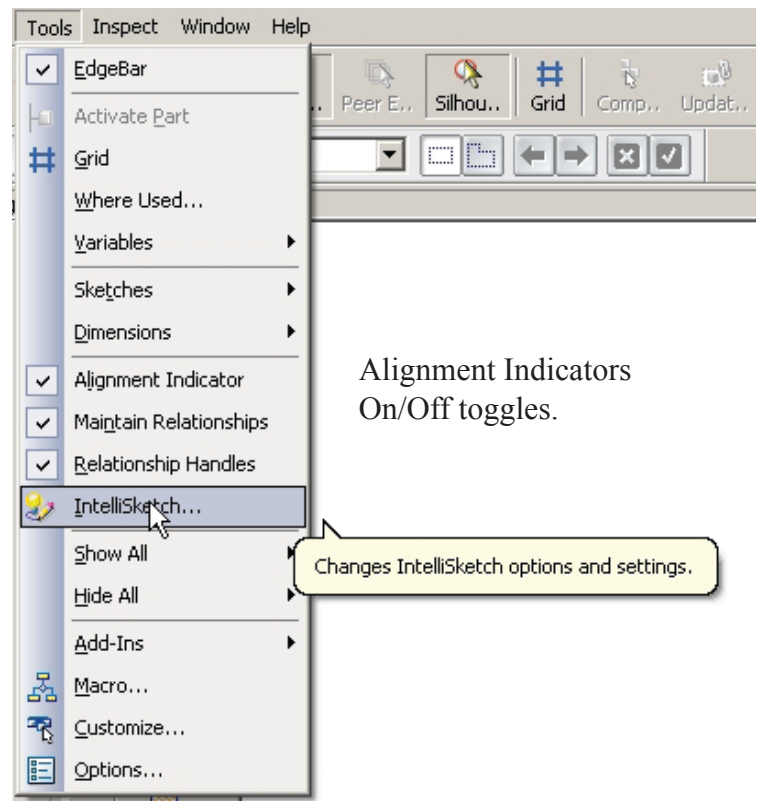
Tools Inspect Window Help

EdgeBar
Activate Part
Grid
Where Used...
Variables
Sketches
Dimensions
Alignment Indicator
Maintain Relationships
Relationship Handles
IntelliSketch...
Show All
Hide All
Add-Ins
Macro...
Customize...
Options...

Peer E.. Silhou.. Grid Comp.. Updat..

Alignment Indicators On/Off toggles.

Changes IntelliSketch options and settings.